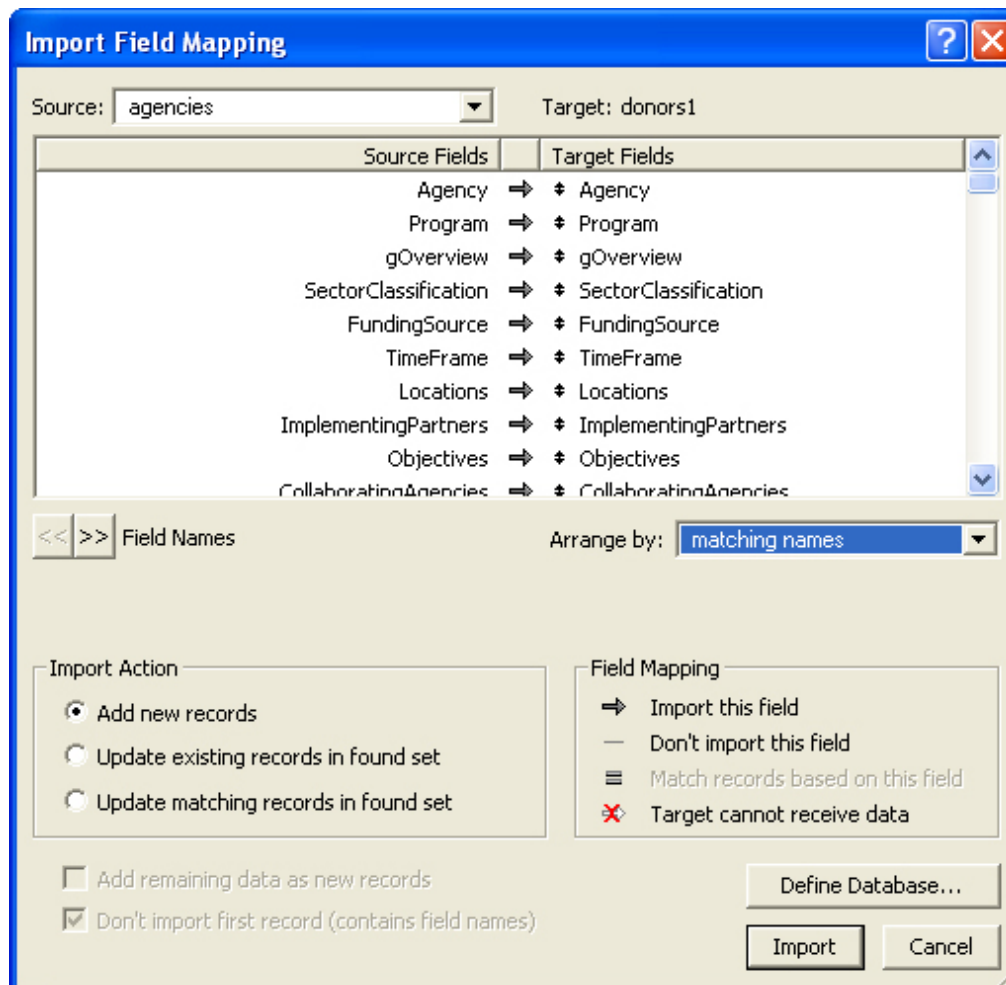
Import Field Mapping

Source: agencies

Target: donors1

| Source Fields | | Target Fields |
|---|---|---|
| Agency | ⇒ | Agency |
| Program | ⇒ | Program |
| gOverview | ⇒ | gOverview |
| SectorClassification | ⇒ | SectorClassification |
| FundingSource | ⇒ | FundingSource |
| TimeFrame | ⇒ | TimeFrame |
| Locations | ⇒ | Locations |
| ImplementingPartners | ⇒ | ImplementingPartners |
| Objectives | ⇒ | Objectives |
| CollaboratingAgencies | ⇒ | CollaboratingAgencies |

<< >> Field Names

Arrange by: matching names

Import Action
Add new records
Update existing records in found set
Update matching records in found set

Field Mapping
Import this field
Don't import this field
Match records based on this field
Target cannot receive data

Add remaining data as new records
Don't import first record (contains field names)

Define Database...

Import

Cancel